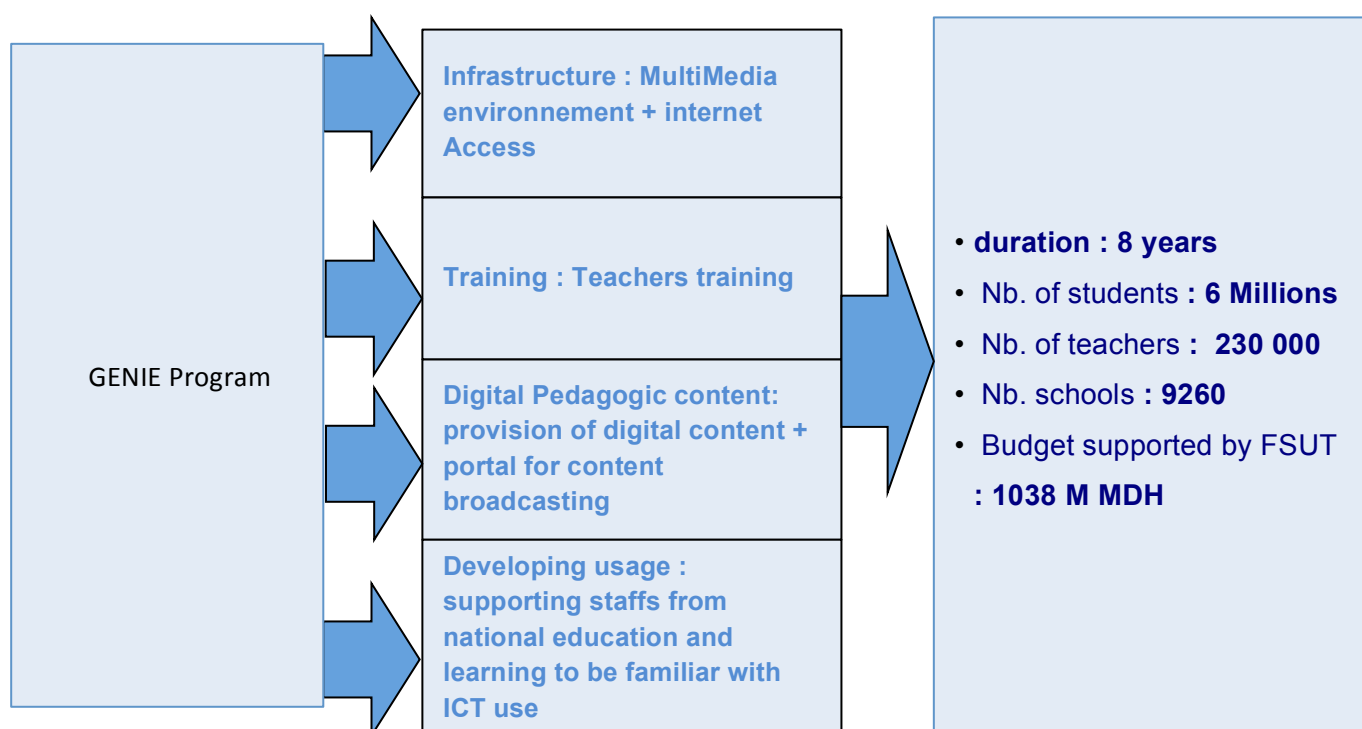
GENIE Program

Infrastructure : MultiMedia environnement + internet Access

Training : Teachers training

Digital Pedagogic content: provision of digital content + portal for content broadcasting

Developing usage : supporting staffs from national education and learning to be familiar with ICT use

• duration : 8 years
• Nb. of students : 6 Millions
• Nb. of teachers : 230 000
• Nb. schools : 9260
• Budget supported by FSUT : 1038 M MDH